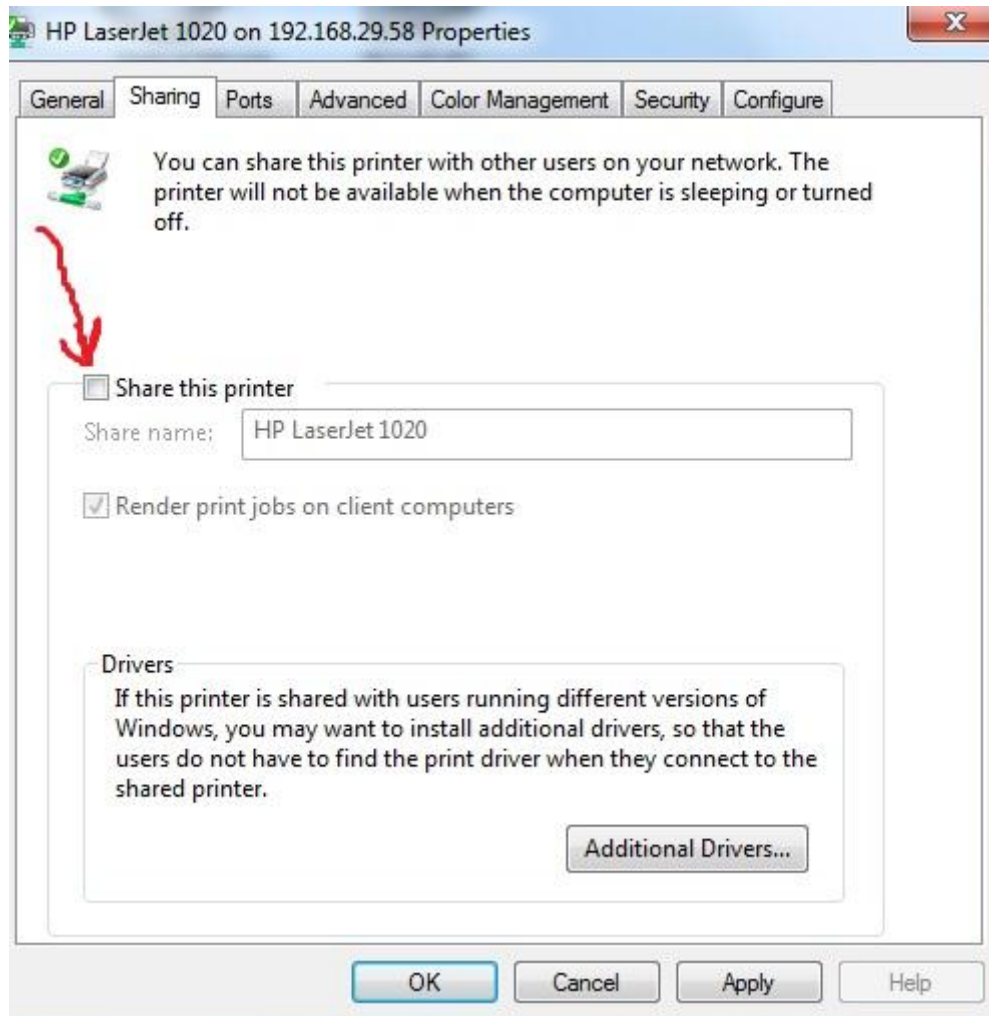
HP LaserJet 1020 on 192.168.29.58 Properties

General Sharing Ports Advanced Color Management Security Configure

You can share this printer with other users on your network. The printer will not be available when the computer is sleeping or turned off.

Share this printer

Share name: HP LaserJet 1020

Render print jobs on client computers

Drivers

If this printer is shared with users running different versions of Windows, you may want to install additional drivers, so that the users do not have to find the print driver when they connect to the shared printer.

Additional Drivers...

OK Cancel Apply Help